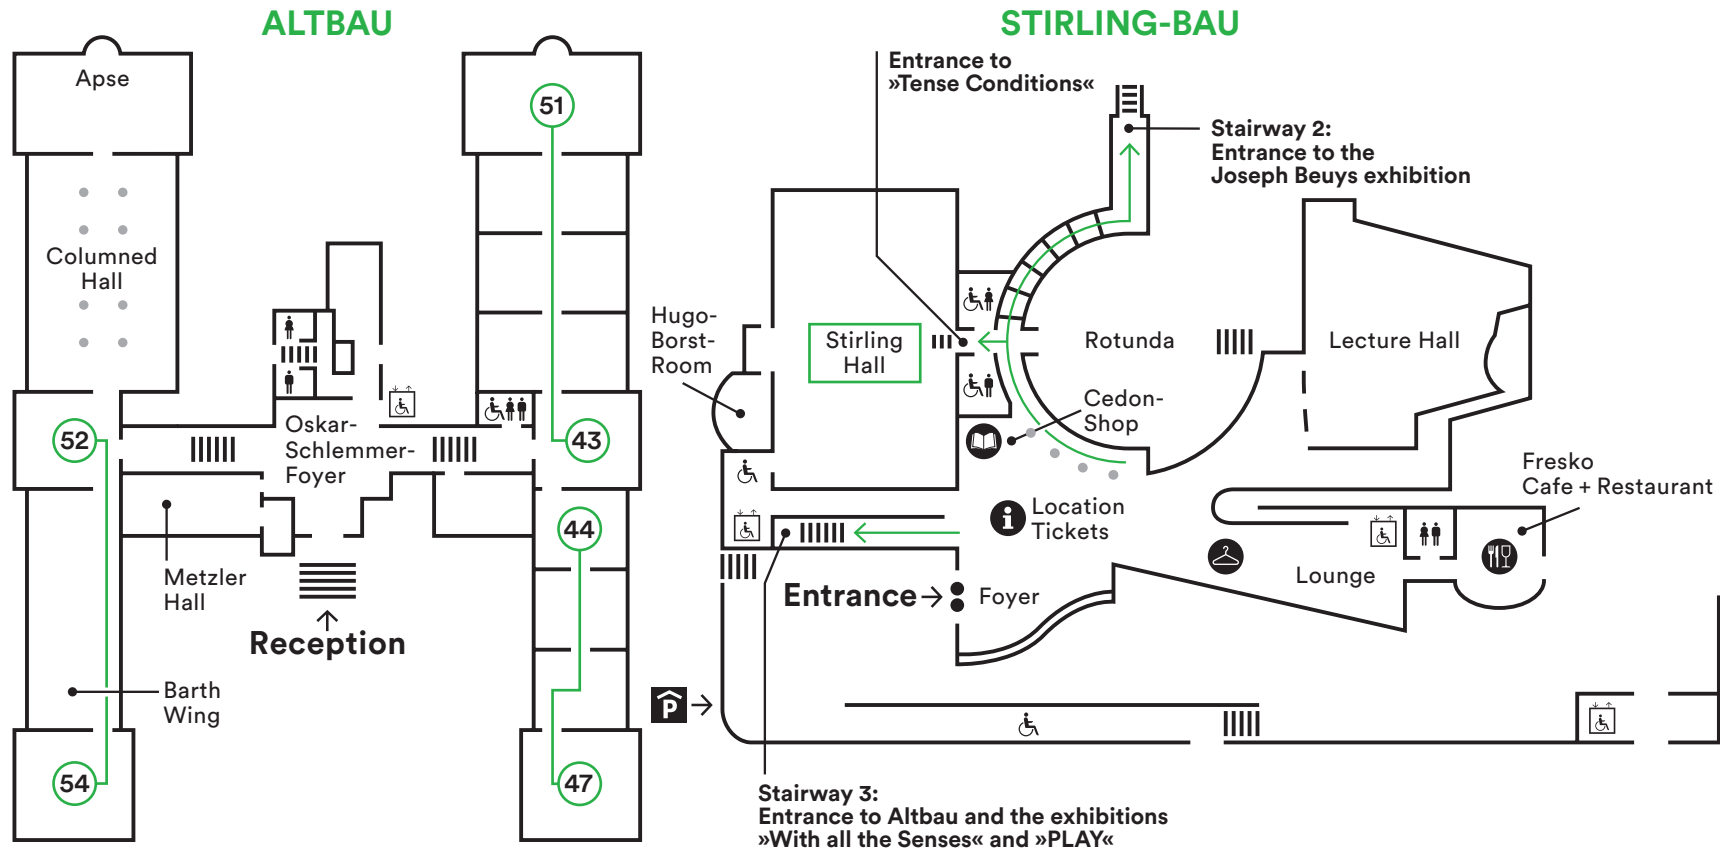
ALTBAU

STIRLING-BAU

Apse

51

Columned Hall

Oskar-Schlemmer-Foyer

52

43

44

Metzler Hall

Reception

Barth Wing

54

47

Entrance to »Tense Conditions«

Stairway 2: Entrance to the Joseph Beuys exhibition

Hugo-Borst-Room

Stirling Hall

Rotunda

Lecture Hall

Cedon-Shop

Location Tickets

Fresko Cafe + Restaurant

Entrance

Foyer

Lounge

P

Stairway 3: Entrance to Altbau and the exhibitions »With all the Senses« and »PLAY«